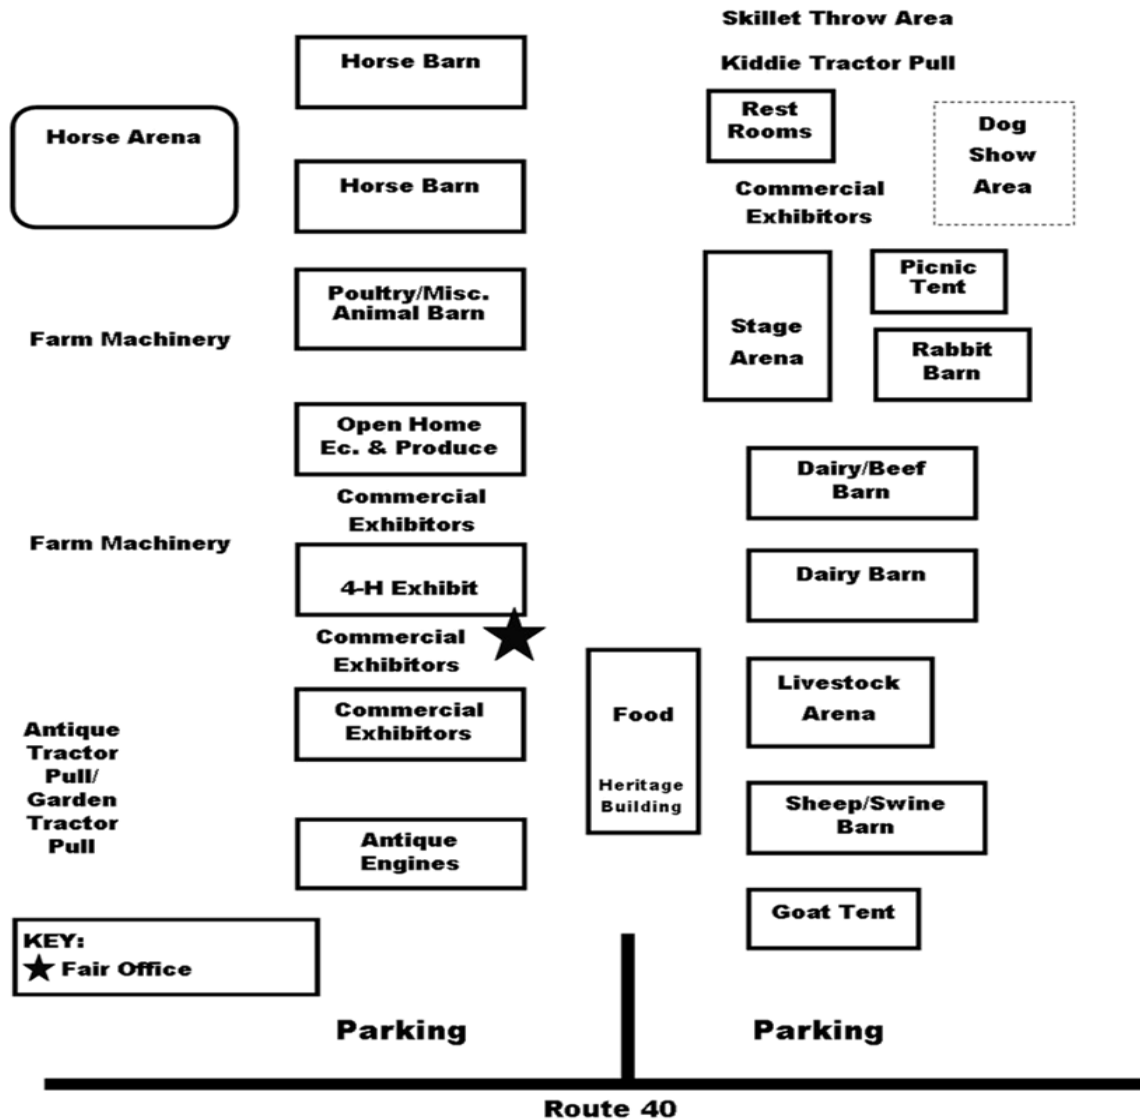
Skillet Throw Area

Kiddie Tractor Pull

Horse Barn

Horse Arena

Rest Rooms

Dog Show Area

Horse Barn

Commercial Exhibitors

Picnic Tent

Poultry/Misc. Animal Barn

Farm Machinery

Stage Arena

Rabbit Barn

Open Home Ec. & Produce

Dairy/Beef Barn

Commercial Exhibitors

Farm Machinery

4-H Exhibit

Dairy Barn

Commercial Exhibitors

Food

Heritage Building

Livestock Arena

Commercial Exhibitors

Antique Tractor Pull/ Garden Tractor Pull

Sheep/Swine Barn

Antique Engines

Goat Tent

KEY:
★ Fair Office

Parking

Parking

Route 40